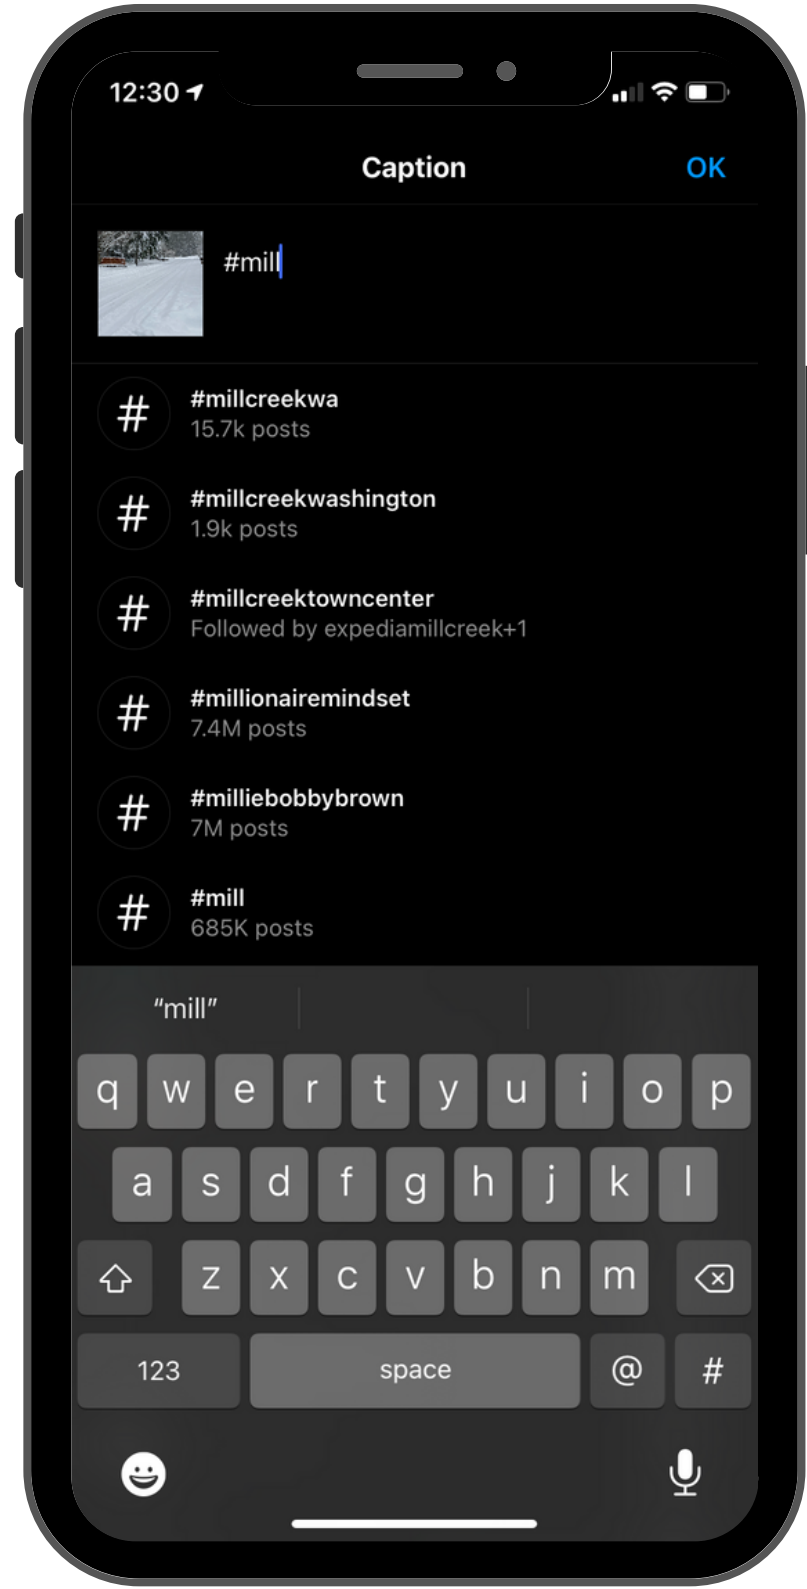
12:30

Caption OK

#mill

#
#millcreekwa
15.7k posts

#
#millcreekwashington
1.9k posts

#
#millcreektowncenter
Followed by expediamillcreek+1

#
#millionairemindset
7.4M posts

#
#milliebobbybrown
7M posts

#
#mill
685K posts

"mill"

q w e r t y u i o p
a s d f g h j k l
z x c v b n m
123 space @ #